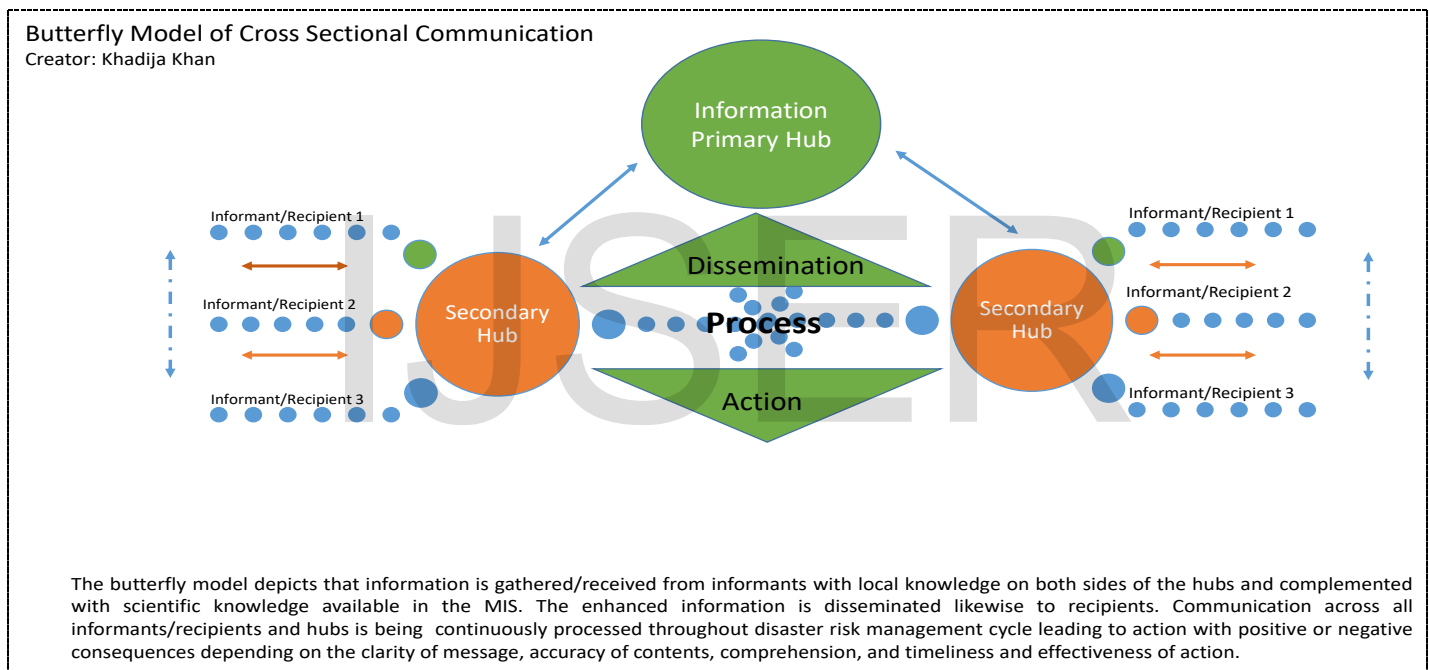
Butterfly Model of Cross Sectional Communication
Creator: Khadija Khan

Information Primary Hub

Informant/Recipient 1

Informant/Recipient 2

Informant/Recipient 3

Secondary Hub

Dissemination

Process

Action

Secondary Hub

Informant/Recipient 1

Informant/Recipient 2

Informant/Recipient 3

IJSER

The butterfly model depicts that information is gathered/received from informants with local knowledge on both sides of the hubs and complemented with scientific knowledge available in the MIS. The enhanced information is disseminated likewise to recipients. Communication across all informants/recipients and hubs is being continuously processed throughout disaster risk management cycle leading to action with positive or negative consequences depending on the clarity of message, accuracy of contents, comprehension, and timeliness and effectiveness of action.